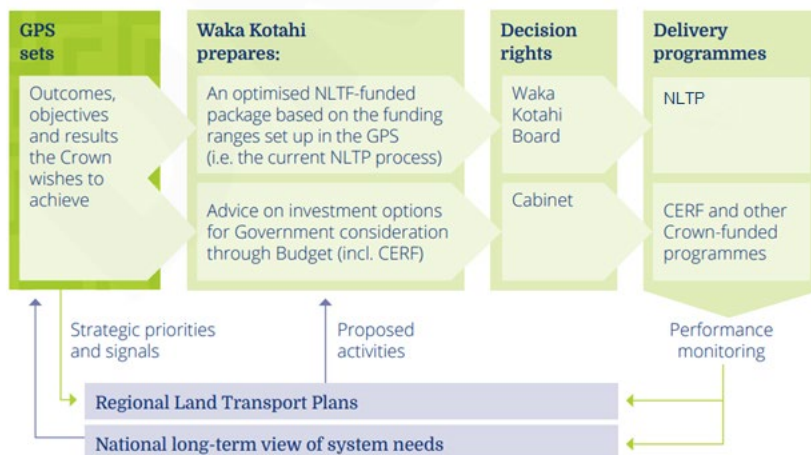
GPS sets

Outcomes, objectives and results the Crown wishes to achieve

Waka Kotahi prepares:

An optimised NLTF-funded package based on the funding ranges set up in the GPS (i.e. the current NLTP process)

Advice on investment options for Government consideration through Budget (incl. CERF)

Decision rights

Waka Kotahi Board

Cabinet

Delivery programmes

NLTP

CERF and other Crown-funded programmes

Strategic priorities and signals

Proposed activities

Performance monitoring

Regional Land Transport Plans

National long-term view of system needs